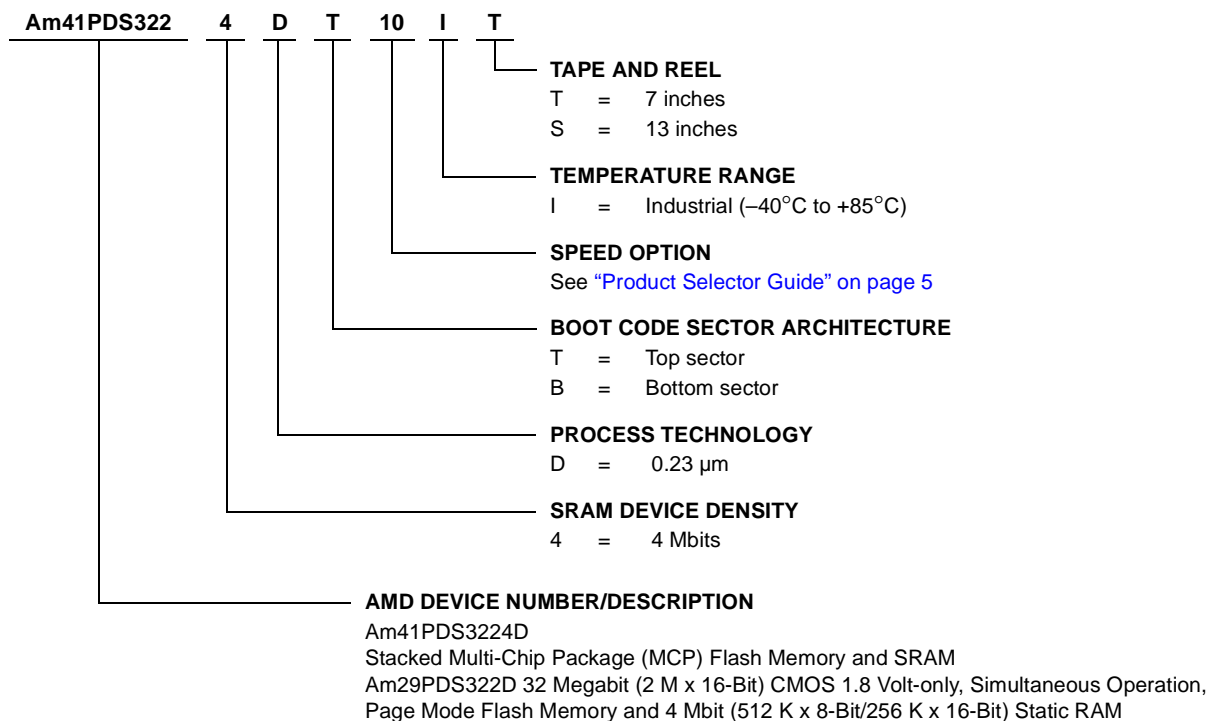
Am41PDS322 4 D T 10 I T

TAPE AND REEL
T = 7 inches
S = 13 inches

TEMPERATURE RANGE
I = Industrial (–40°C to +85°C)

SPEED OPTION
See "Product Selector Guide" on page 5

BOOT CODE SECTOR ARCHITECTURE
T = Top sector
B = Bottom sector

PROCESS TECHNOLOGY
D = 0.23 µm

SRAM DEVICE DENSITY
4 = 4 Mbits

AMD DEVICE NUMBER/DESCRIPTION
Am41PDS3224D
Stacked Multi-Chip Package (MCP) Flash Memory and SRAM
Am29PDS322D 32 Megabit (2 M x 16-Bit) CMOS 1.8 Volt-only, Simultaneous Operation, Page Mode Flash Memory and 4 Mbit (512 K x 8-Bit/256 K x 16-Bit) Static RAM